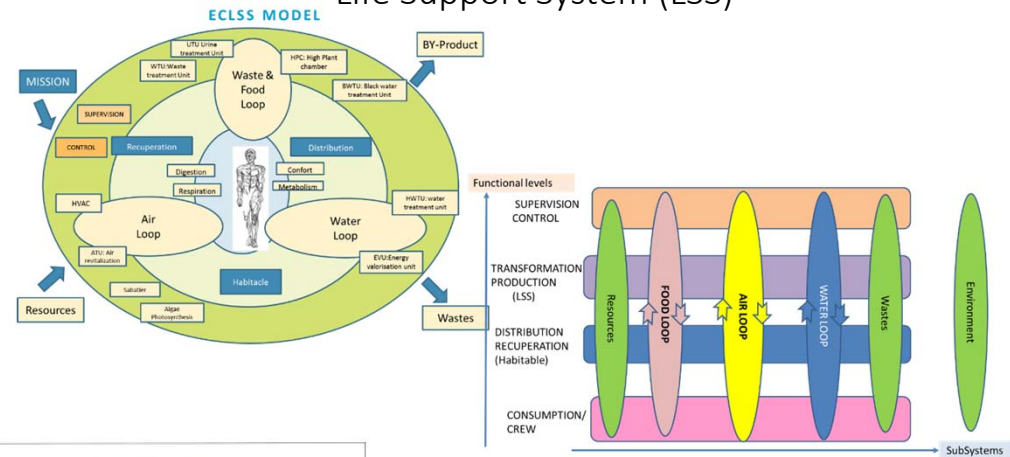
ECLSS MODEL

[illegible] Support System (LSS)

MISSION

UTU Urine treatment Unit

WTU: Waste treatment Unit

Waste & Food Loop

HPC: High Plant chamber

BWTU: Black water treatment Unit

BY-Product

SUPERVISION

CONTROL

Recuperation

Distribution

Digestion

Respiration

Confort

Metabolism

HVAC

Air Loop

Water Loop

HWTU: water treatment unit

ATU: Air revitalization

EVU: Energy valorisation unit

Habitacle

Sabatier

Algae Photosynthesis

Resources

Wastes

Functional levels

SUPERVISION CONTROL

TRANSFORMATION PRODUCTION (LSS)

DISTRIBUTION RECUPERATION (Habitable)

CONSUMPTION/ CREW

Resources

FOOD LOOP

AIR LOOP

WATER LOOP

Wastes

Environment

SubSystems